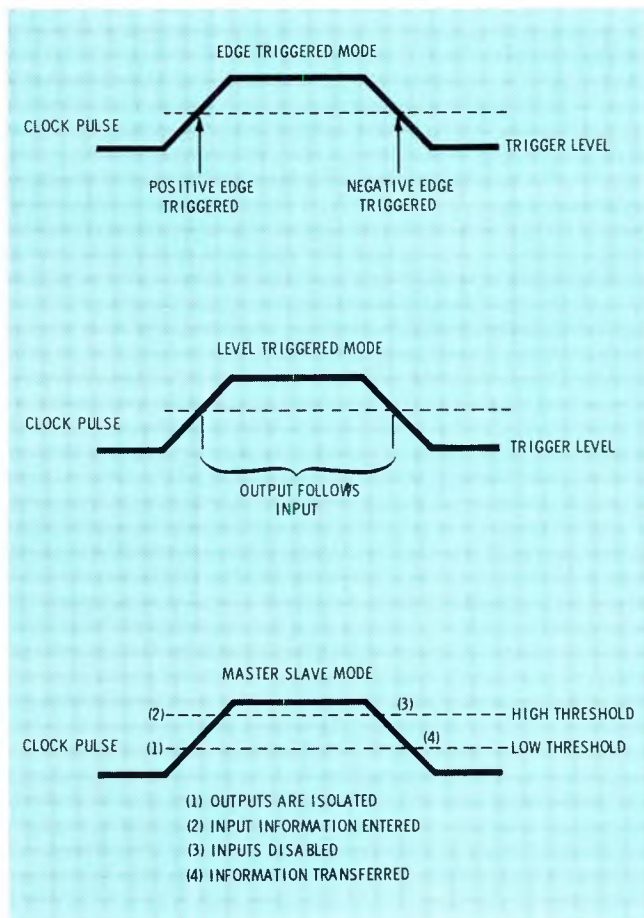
EDGE TRIGGERED MODE

CLOCK PULSE

TRIGGER LEVEL

POSITIVE EDGE TRIGGERED

NEGATIVE EDGE TRIGGERED

LEVEL TRIGGERED MODE

CLOCK PULSE

TRIGGER LEVEL

OUTPUT FOLLOWS INPUT

MASTER SLAVE MODE

(2)

(3)

HIGH THRESHOLD

CLOCK PULSE

(1)

(4)

LOW THRESHOLD

(1) OUTPUTS ARE ISOLATED
(2) INPUT INFORMATION ENTERED
(3) INPUTS DISABLED
(4) INFORMATION TRANSFERRED